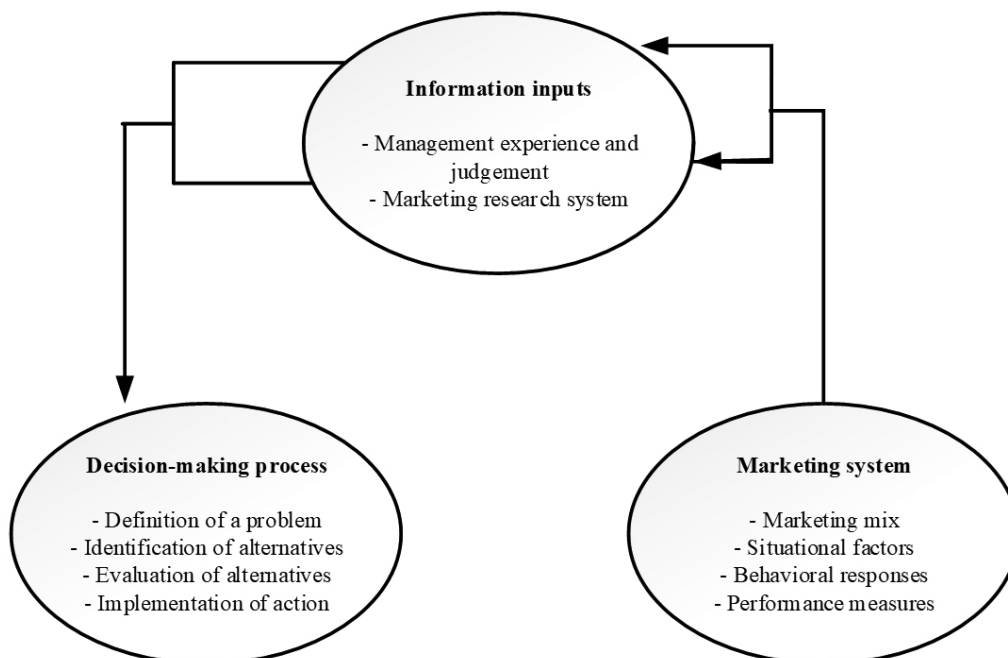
Information inputs

- Management experience and judgement
- Marketing research system

Decision-making process

- Definition of a problem
- Identification of alternatives
- Evaluation of alternatives
- Implementation of action

Marketing system

- Marketing mix
- Situational factors
- Behavioral responses
- Performance measures